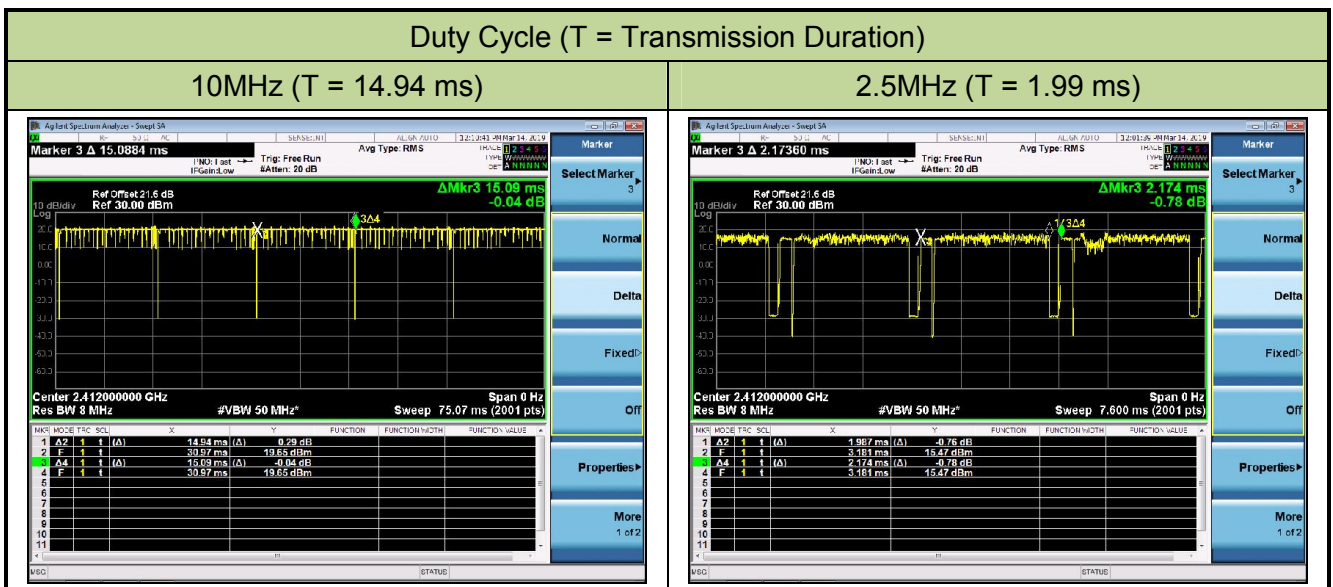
Duty Cycle (T = Transmission Duration)

| 10MHz (T = 14.94 ms) | 2.5MHz (T = 1.99 ms) |
|---|---|

Agilent Spectrum Analyzer - Swept SA

Marker 3 Δ 15.0884 ms

PNO: Fast
IFGain:Low

Trig: Free Run
#Atten: 20 dB

Avg Type: RMS

Marker

Select Marker 3

Ref Offset 21.6 dB
10 dB/div Ref 30.00 dBm

ΔMkr3 15.09 ms
-0.04 dB

Log

3Δ4

X

Normal

Delta

Fixed

Off

Center 2.412000000 GHz
Res BW 8 MHz
#VBW 50 MHz*
Span 0 Hz
Sweep 75.07 ms (2001 pts)

| MKR | MODE | TRC | SCL | X | | Y | FUNCTION | FUNCTION WIDTH | FUNCTION VALUE |
|---|---|---|---|---|---|---|---|---|---|
| 1 | Δ2 | 1 | t | (Δ) 14.94 ms | (Δ) | 0.29 dB | | | |
| 2 | F | 1 | t | 30.97 ms | | 19.65 dBm | | | |
| 3 | Δ4 | 1 | t | (Δ) 15.09 ms | (Δ) | -0.04 dB | | | |
| 4 | F | 1 | t | 30.97 ms | | 19.65 dBm | | | |
| 5 | | | | | | | | | |
| 6 | | | | | | | | | |
| 7 | | | | | | | | | |
| 8 | | | | | | | | | |
| 9 | | | | | | | | | |
| 10 | | | | | | | | | |
| 11 | | | | | | | | | |

Properties

More
1 of 2

MSG
STATUS

Agilent Spectrum Analyzer - Swept SA

Marker 3 Δ 2.17360 ms

PNO: Fast
IFGain:Low

Trig: Free Run
#Atten: 20 dB

Avg Type: RMS

Marker

Select Marker 3

Ref Offset 21.6 dB
10 dB/div Ref 30.00 dBm

ΔMkr3 2.174 ms
-0.78 dB

Log

1 3Δ4

X

Normal

Delta

Fixed

Off

Center 2.412000000 GHz
Res BW 8 MHz
#VBW 50 MHz*
Span 0 Hz
Sweep 7.600 ms (2001 pts)

| MKR | MODE | TRC | SCL | X | | Y | FUNCTION | FUNCTION WIDTH | FUNCTION VALUE |
|---|---|---|---|---|---|---|---|---|---|
| 1 | Δ2 | 1 | t | (Δ) 1.987 ms | (Δ) | -0.76 dB | | | |
| 2 | F | 1 | t | 3.181 ms | | 15.47 dBm | | | |
| 3 | Δ4 | 1 | t | (Δ) 2.174 ms | (Δ) | -0.78 dB | | | |
| 4 | F | 1 | t | 3.181 ms | | 15.47 dBm | | | |
| 5 | | | | | | | | | |
| 6 | | | | | | | | | |
| 7 | | | | | | | | | |
| 8 | | | | | | | | | |
| 9 | | | | | | | | | |
| 10 | | | | | | | | | |
| 11 | | | | | | | | | |

Properties

More
1 of 2

MSG
STATUS